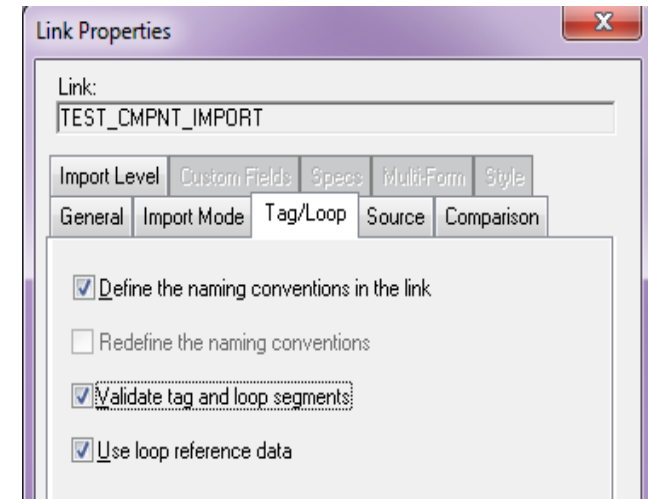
Link Properties

Link:
TEST_CMPNT_IMPORT

Import Level | Custom Fields | Specs | Multi-Form | Style
General | Import Mode | Tag/Loop | Source | Comparison

Define the naming conventions in the link

Redefine the naming conventions

Validate tag and loop segments

Use loop reference data